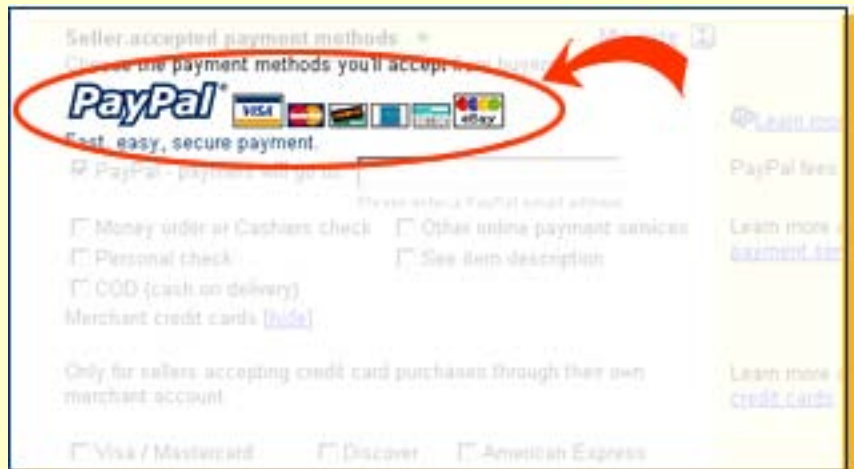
Seller accepted payment methods

Choose the payment methods you'll accept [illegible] buyers

PayPal®

VISA

eBay

Fast, easy, secure payment.

PayPal - payments will go to:

Please enter a PayPal email address

Money order or Cashiers check

Other online payment services

Personal check

See item description

COD (cash on delivery)

Merchant credit cards [hide]

Only for sellers accepting credit card purchases through their own merchant account.

Visa / Mastercard

Discover

American Express

Learn mo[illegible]

PayPal fees

Learn more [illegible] payment ser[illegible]

Learn more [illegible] credit cards